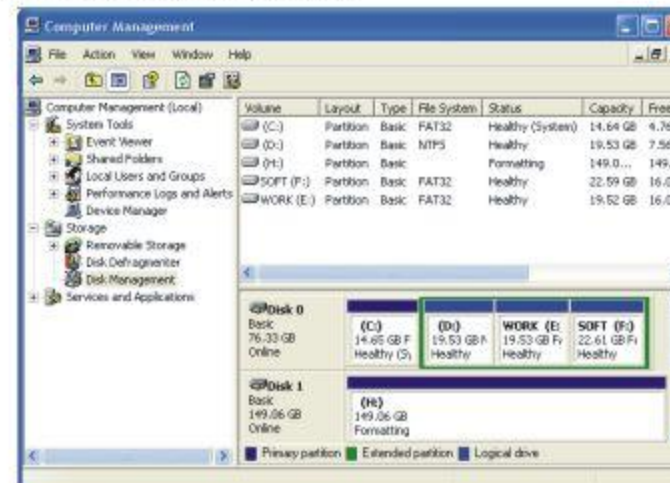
Computer Management

File Action View Window Help

Computer Management (Local)
System Tools
Event Viewer
Shared Folders
Local Users and Groups
Performance Logs and Alerts
Device Manager
Storage
Removable Storage
Disk Defragmenter
Disk Management
Services and Applications

| Volume | Layout | Type | File System | Status | Capacity | Free |
|---|---|---|---|---|---|---|
| (C:) | Partition | Basic | FAT32 | Healthy (System) | 14.64 GB | 4.7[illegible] |
| (D:) | Partition | Basic | NTFS | Healthy | 19.53 GB | 7.5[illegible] |
| (H:) | Partition | Basic | | Formatting | 149.0... | 149.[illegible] |
| SOFT (F:) | Partition | Basic | FAT32 | Healthy | 22.59 GB | 16.0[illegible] |
| WORK (E:) | Partition | Basic | FAT32 | Healthy | 19.52 GB | 16.0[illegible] |

Disk 0
Basic
76.33 GB
Online

(C:)
14.65 GB F
Healthy (S)

(D:)
19.53 GB N
Healthy

WORK (E:
19.53 GB Fi
Healthy

SOFT (F:)
22.61 GB F
Healthy

Disk 1
Basic
149.06 GB
Online

(H:)
149.06 GB
Formatting

Primary partition Extended partition Logical drive